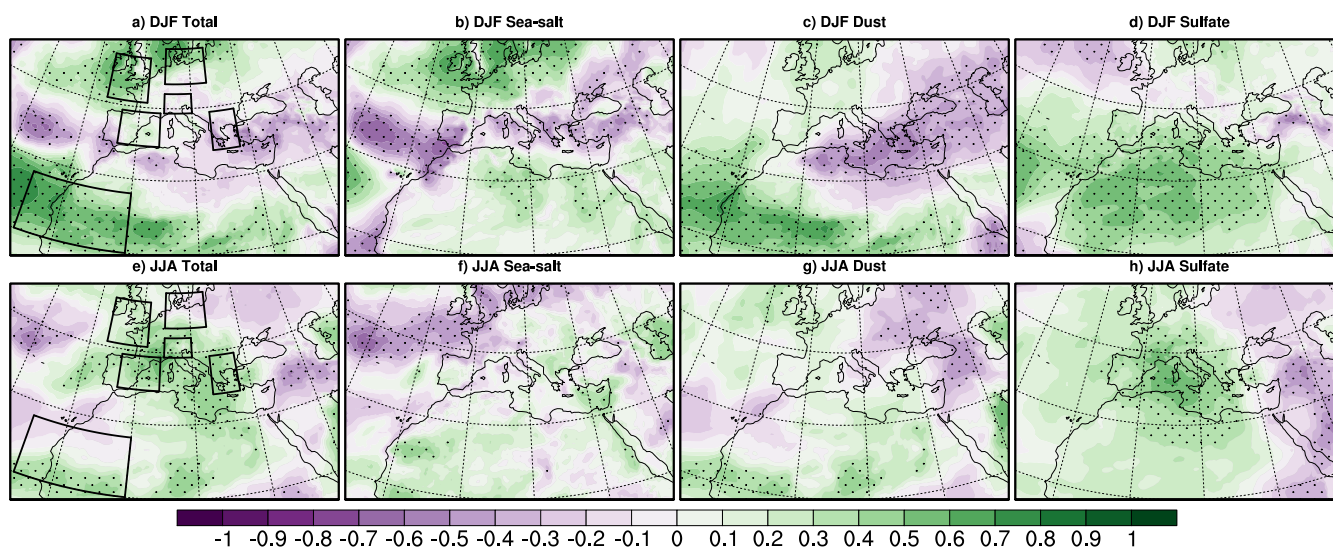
a) DJF Total

b) DJF Sea-salt

c) DJF Dust

d) DJF Sulfate

e) JJA Total

f) JJA Sea-salt

g) JJA Dust

h) JJA Sulfate

-1 -0.9 -0.8 -0.7 -0.6 -0.5 -0.4 -0.3 -0.2 -0.1 0 0.1 0.2 0.3 0.4 0.5 0.6 0.7 0.8 0.9 1